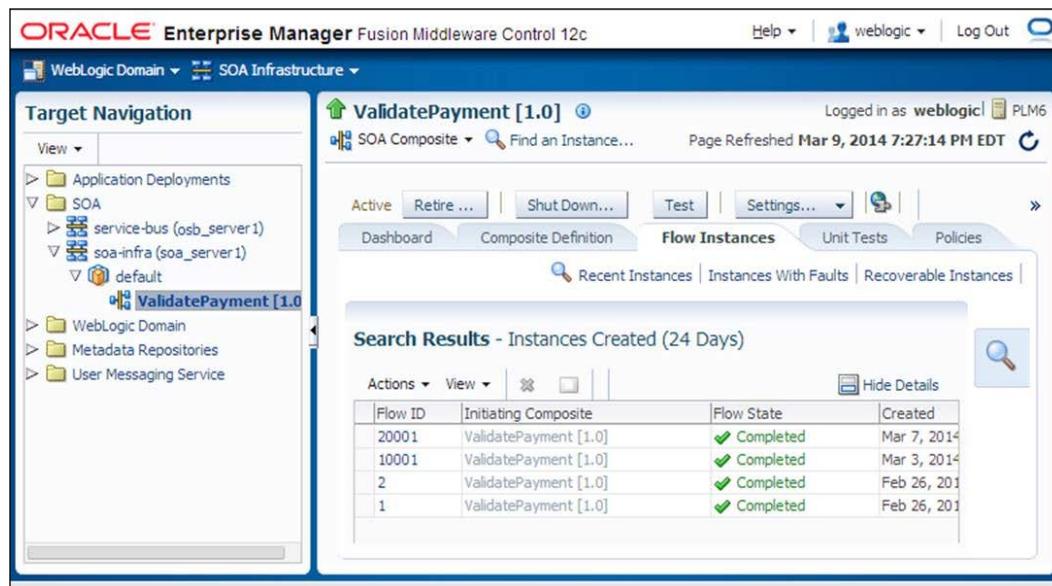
ORACLE Enterprise Manager Fusion Middleware Control 12c

Help ▾ | weblogic ▾ | Log Out

WebLogic Domain ▾ SOA Infrastructure ▾

Target Navigation

View ▾

Application Deployments
SOA
service-bus (osb_server1)
soa-infra (soa_server1)
default
ValidatePayment [1.0
WebLogic Domain
Metadata Repositories
User Messaging Service

ValidatePayment [1.0]

Logged in as weblogic | PLM6

SOA Composite ▾ Find an Instance...

Page Refreshed Mar 9, 2014 7:27:14 PM EDT

Active Retire ... Shut Down... Test Settings... ▾

Dashboard | Composite Definition | Flow Instances | Unit Tests | Policies

Recent Instances | Instances With Faults | Recoverable Instances

Search Results - Instances Created (24 Days)

Actions ▾ View ▾

Hide Details

| Flow ID | Initiating Composite | Flow State | Created |
|---|---|---|---|
| 20001 | ValidatePayment [1.0] | Completed | Mar 7, 201 |
| 10001 | ValidatePayment [1.0] | Completed | Mar 3, 201 |
| 2 | ValidatePayment [1.0] | Completed | Feb 26, 20 |
| 1 | ValidatePayment [1.0] | Completed | Feb 26, 20 |